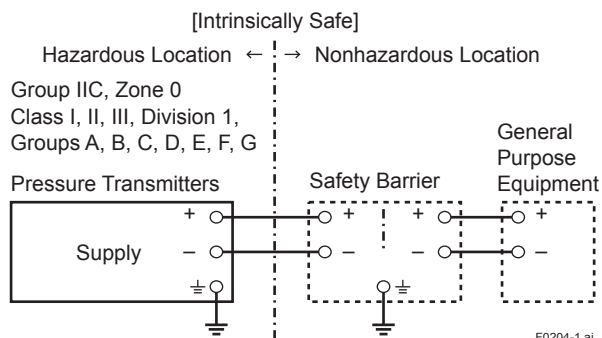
[Intrinsically Safe]

Hazardous Location ← → Nonhazardous Location

Group IIC, Zone 0
Class I, II, III, Division 1,
Groups A, B, C, D, E, F, G

Pressure Transmitters

+
–
Supply
⏚

Safety Barrier

+
–
+
–
⏚

General Purpose Equipment

+
–

F0204-1.ai